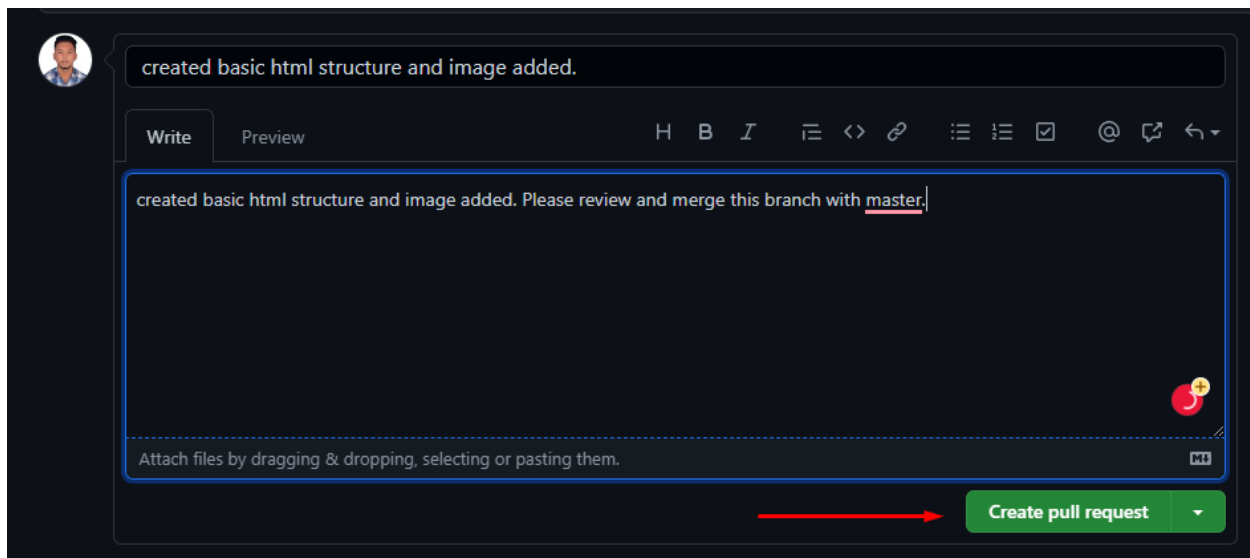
created basic html structure and image added.

Write Preview

H B I

created basic html structure and image added. Please review and merge this branch with master.

Attach files by dragging & dropping, selecting or pasting them.

Create pull request